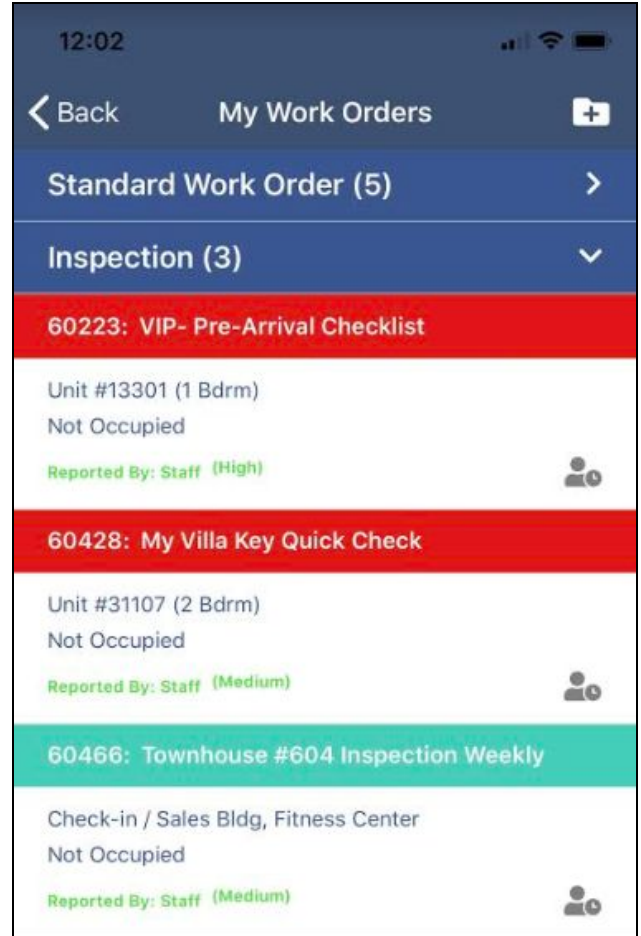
12:02

Back

My Work Orders

Standard Work Order (5)

Inspection (3)

60223: VIP- Pre-Arrival Checklist

Unit #13301 (1 Bdrm)
Not Occupied
Reported By: Staff (High)

60428: My Villa Key Quick Check

Unit #31107 (2 Bdrm)
Not Occupied
Reported By: Staff (Medium)

60466: Townhouse #604 Inspection Weekly

Check-in / Sales Bldg, Fitness Center
Not Occupied
Reported By: Staff (Medium)